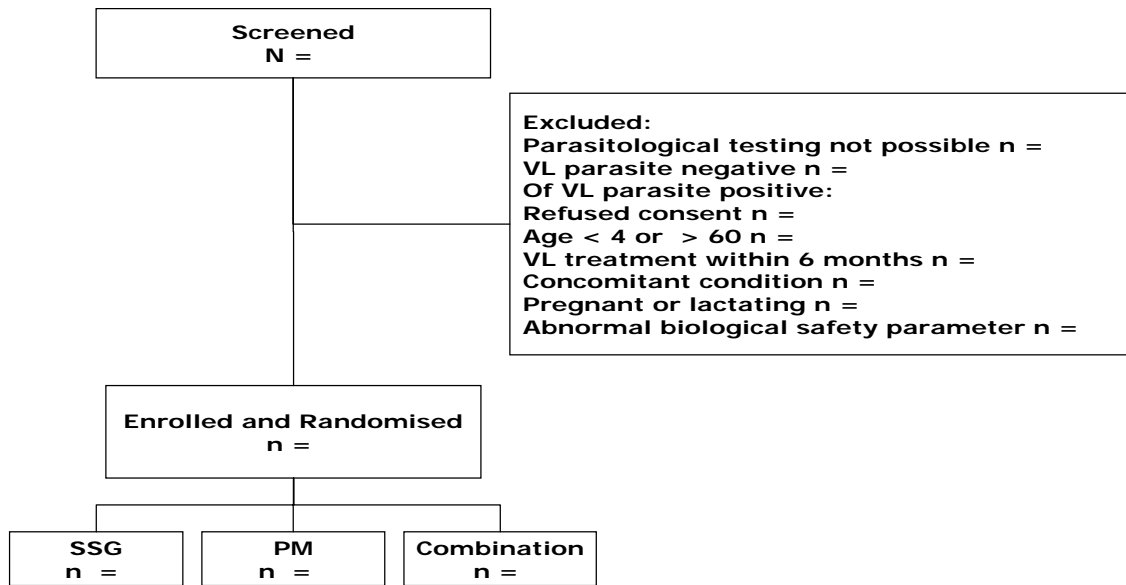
Screened
N =

Excluded:
Parasitological testing not possible n =
VL parasite negative n =
Of VL parasite positive:
Refused consent n =
Age < 4 or > 60 n =
VL treatment within 6 months n =
Concomitant condition n =
Pregnant or lactating n =
Abnormal biological safety parameter n =

Enrolled and Randomised
n =

SSG
n =

PM
n =

Combination
n =